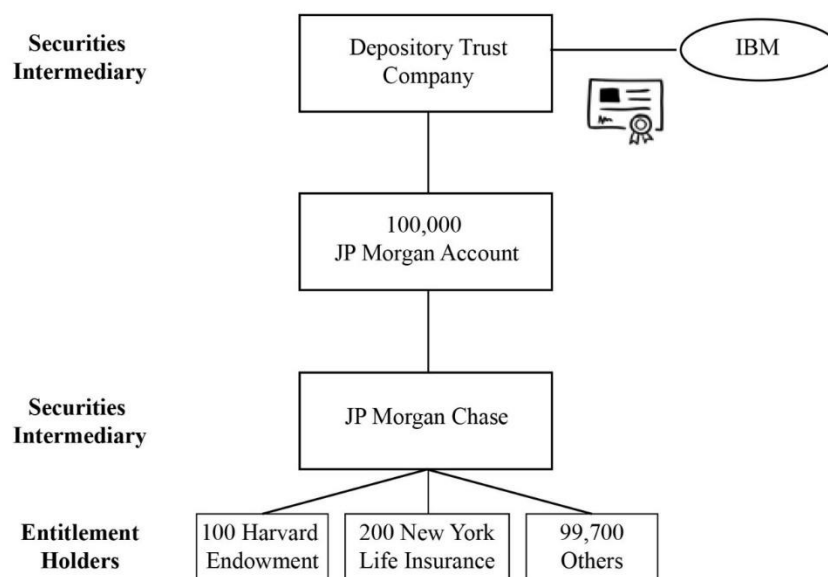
Securities Intermediary

Depository Trust Company

IBM

100,000 JP Morgan Account

Securities Intermediary

JP Morgan Chase

Entitlement Holders

100 Harvard Endowment

200 New York Life Insurance

99,700 Others